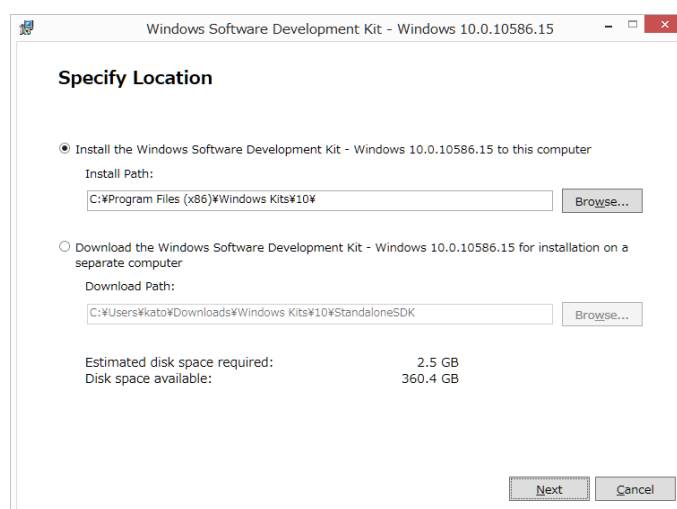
Windows Software Development Kit - Windows 10.0.10586.15

Specify Location

Install the Windows Software Development Kit - Windows 10.0.10586.15 to this computer

Install Path:

C:¥Program Files (x86)¥Windows Kits¥10¥

Browse...

Download the Windows Software Development Kit - Windows 10.0.10586.15 for installation on a separate computer

Download Path:

C:¥Users¥kato¥Downloads¥Windows Kits¥10¥StandaloneSDK

Browse...

| Estimated disk space required: | 2.5 GB |
|---|---|
| Disk space available: | 360.4 GB |

Next

Cancel